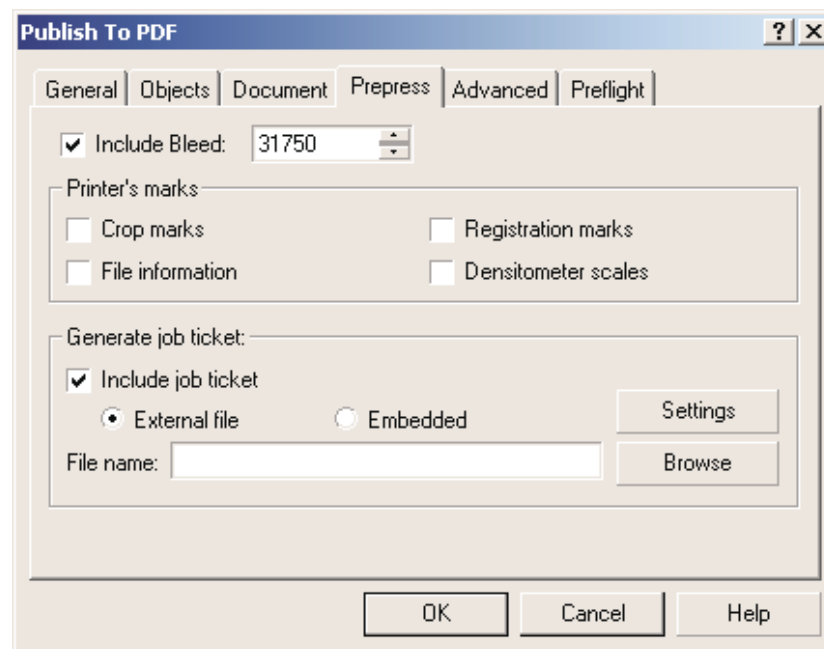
Publish To PDF

? X

General | Objects | Document | Prepress | Advanced | Preflight

Include Bleed: 31750

Printer's marks

Crop marks

Registration marks

File information

Densitometer scales

Generate job ticket:

Include job ticket

External file

Embedded

Settings

File name:

Browse

OK

Cancel

Help